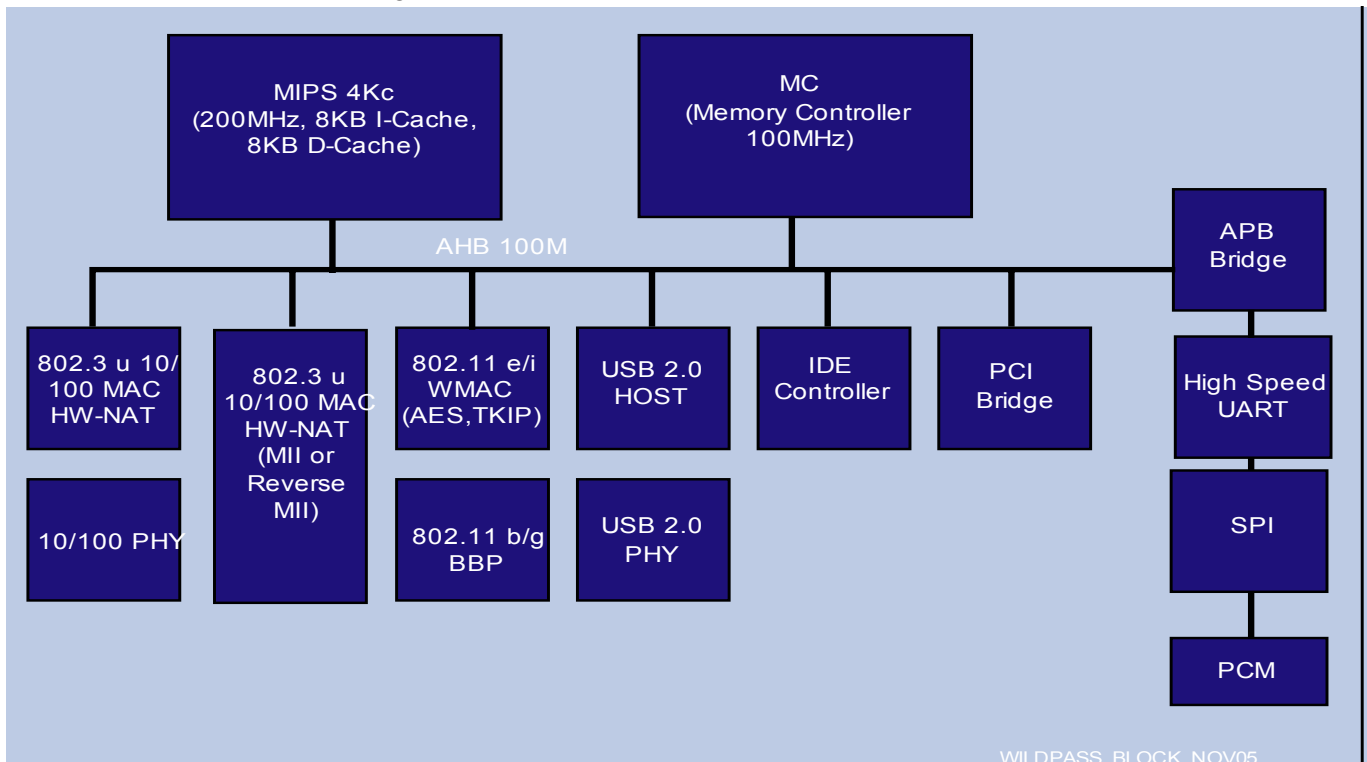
MIPS 4Kc (200MHz, 8KB I-Cache, 8KB D-Cache)

MC (Memory Controller 100MHz)

AHB 100M

APB Bridge

802.3 u 10/100 MAC HW-NAT

802.3 u 10/100 MAC HW-NAT (MII or Reverse MII)

802.11 e/i WMAC (AES,TKIP)

USB 2.0 HOST

IDE Controller

PCI Bridge

High Speed UART

10/100 PHY

802.11 b/g BBP

USB 2.0 PHY

SPI

PCM

WILDPASS_BLOCK_NOV05